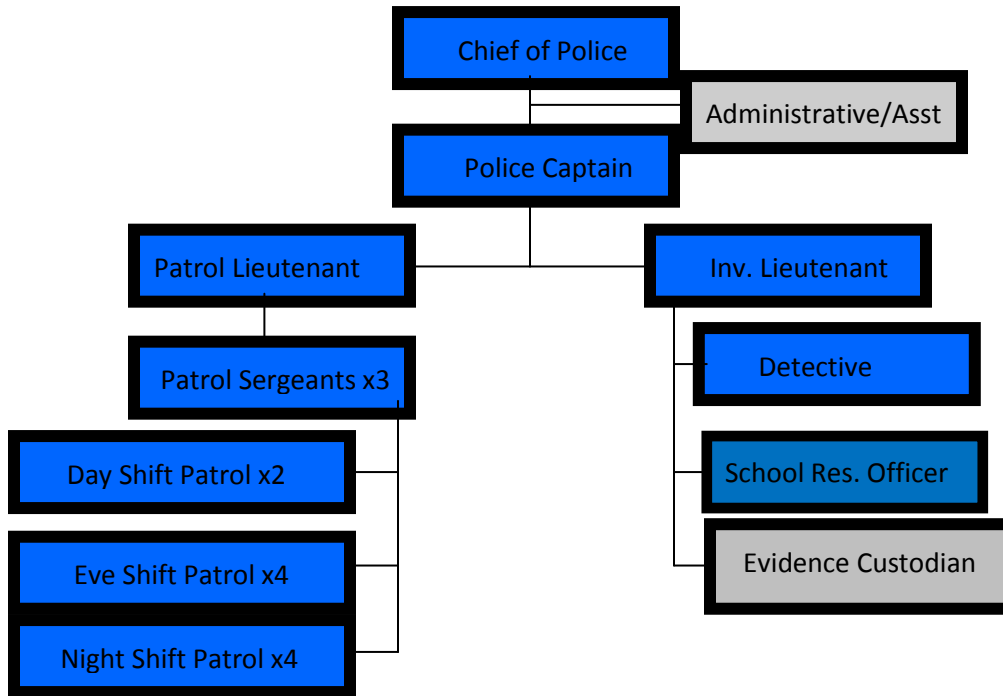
Chief of Police

Administrative/Asst

Police Captain

Patrol Lieutenant

Inv. Lieutenant

Patrol Sergeants x3

Detective

Day Shift Patrol x2

School Res. Officer

Eve Shift Patrol x4

Evidence Custodian

Night Shift Patrol x4